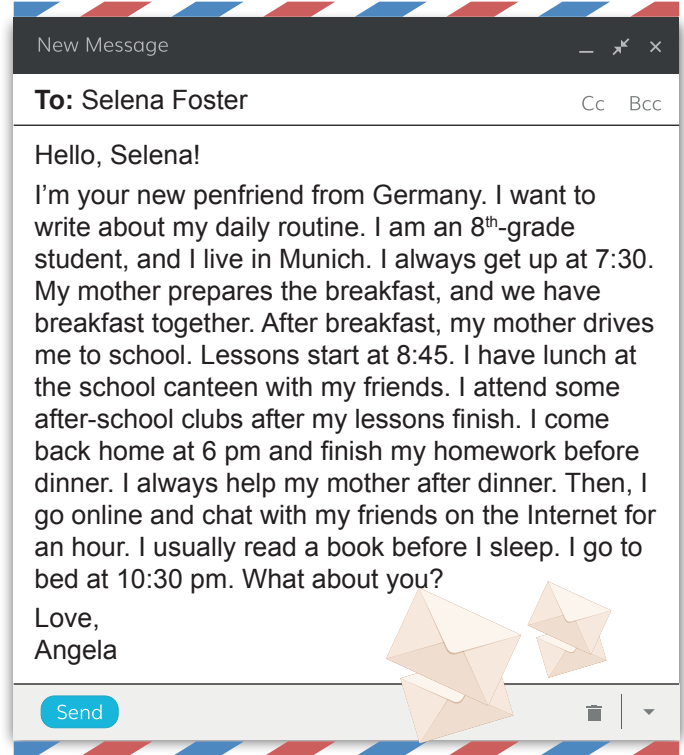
New Message

**To:** Selena Foster

Cc Bcc

Hello, Selena!

I'm your new penfriend from Germany. I want to write about my daily routine. I am an 8$^{th}$-grade student, and I live in Munich. I always get up at 7:30. My mother prepares the breakfast, and we have breakfast together. After breakfast, my mother drives me to school. Lessons start at 8:45. I have lunch at the school canteen with my friends. I attend some after-school clubs after my lessons finish. I come back home at 6 pm and finish my homework before dinner. I always help my mother after dinner. Then, I go online and chat with my friends on the Internet for an hour. I usually read a book before I sleep. I go to bed at 10:30 pm. What about you?

Love,
Angela

Send